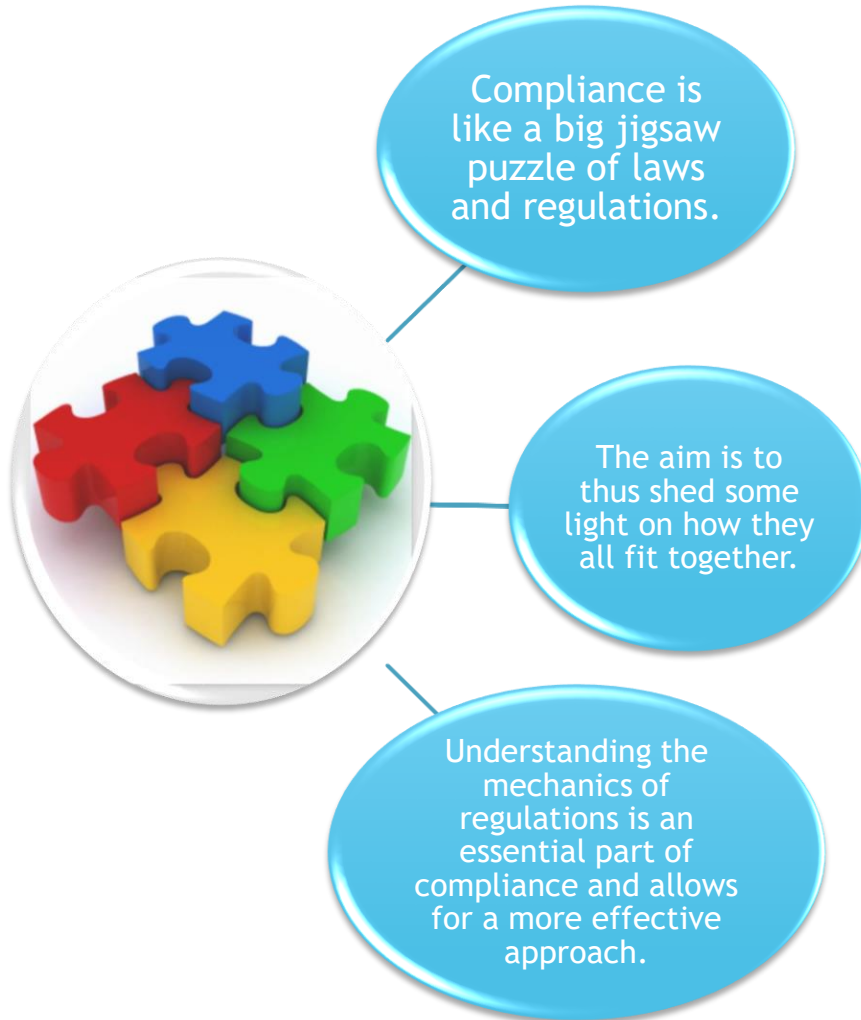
Compliance is like a big jigsaw puzzle of laws and regulations.

The aim is to thus shed some light on how they all fit together.

Understanding the mechanics of regulations is an essential part of compliance and allows for a more effective approach.